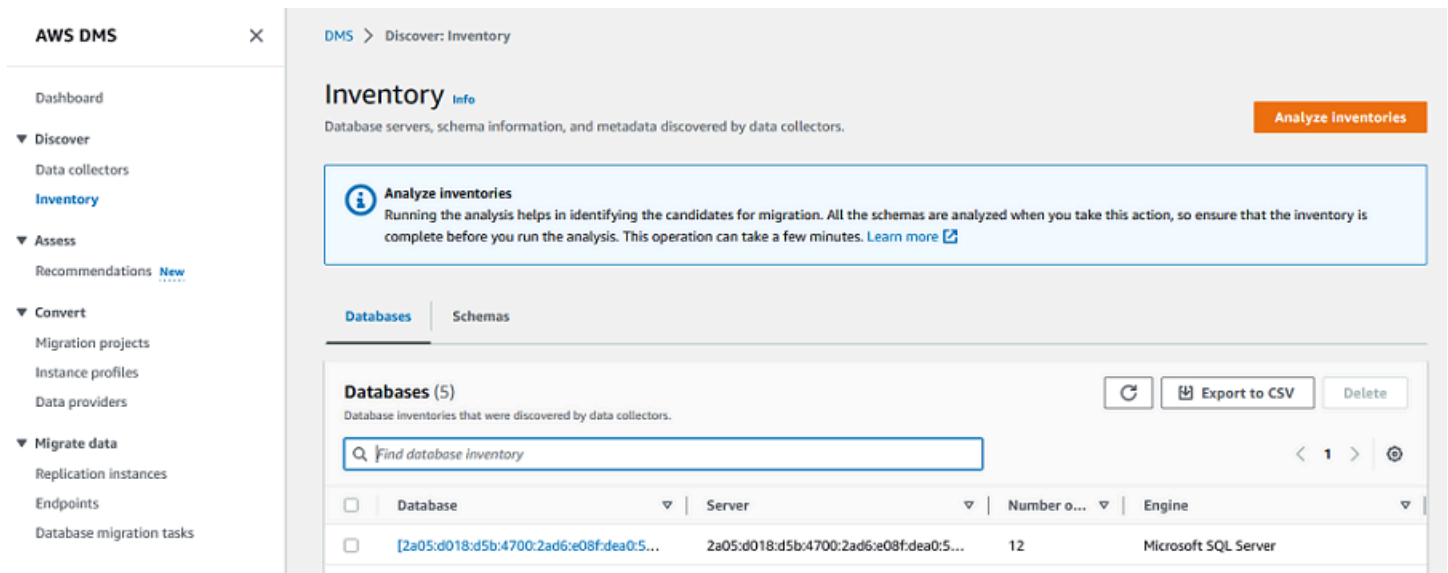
AWS DMS

Dashboard

▼ Discover

Data collectors

Inventory

▼ Assess

Recommendations New

▼ Convert

Migration projects

Instance profiles

Data providers

▼ Migrate data

Replication instances

Endpoints

Database migration tasks

DMS > Discover: Inventory

Inventory Info

Database servers, schema information, and metadata discovered by data collectors.

Analyze inventories

Analyze inventories

Running the analysis helps in identifying the candidates for migration. All the schemas are analyzed when you take this action, so ensure that the inventory is complete before you run the analysis. This operation can take a few minutes. Learn more

Databases | Schemas

Databases (5)

Database inventories that were discovered by data collectors.

Export to CSV | Delete

Find database inventory

< 1 >

| Database | Server | Number o... | Engine |
|---|---|---|---|
| [2a05:d018:d5b:4700:2ad6:e08f:dea0:5... | 2a05:d018:d5b:4700:2ad6:e08f:dea0:5... | 12 | Microsoft SQL Server |